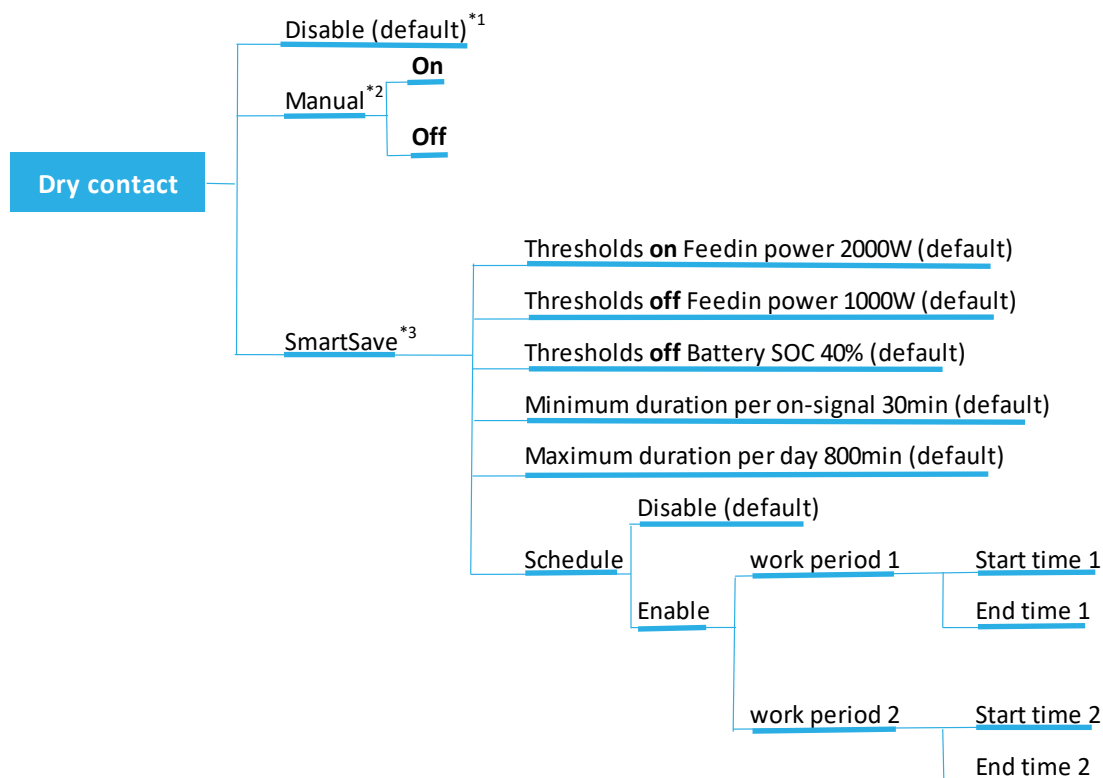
Dry contact

Disable (default)$^{*1}$

Manual$^{*2}$

On

Off

SmartSave$^{*3}$

Thresholds on Feedin power 2000W (default)

Thresholds off Feedin power 1000W (default)

Thresholds off Battery SOC 40% (default)

Minimum duration per on-signal 30min (default)

Maximum duration per day 800min (default)

Schedule

Disable (default)

Enable

work period 1

Start time 1

End time 1

work period 2

Start time 2

End time 2